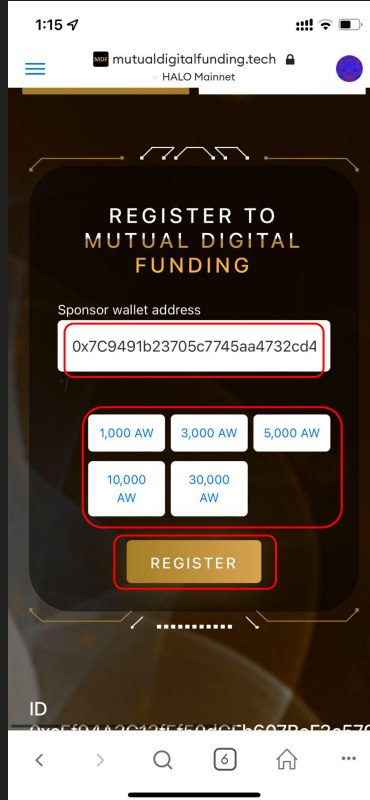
1:15

MDF mutualdigitalfunding.tech
HALO Mainnet

REGISTER TO MUTUAL DIGITAL FUNDING

Sponsor wallet address

0x7C9491b23705c7745aa4732cd4

1,000 AW
3,000 AW
5,000 AW
10,000 AW
30,000 AW

REGISTER

ID
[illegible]

6